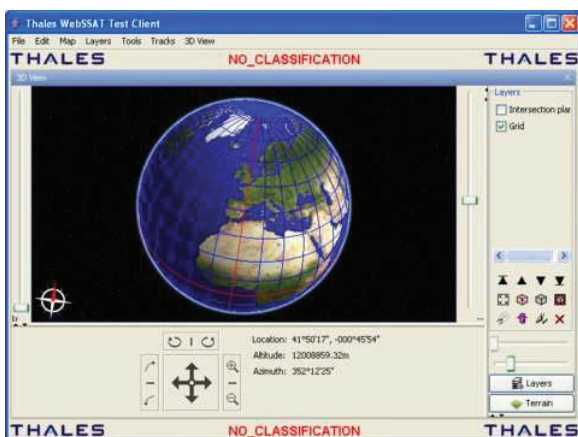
Thales WebSSAT Test Client

File Edit Map Layers Tools Tracks 3D View

THALES NO_CLASSIFICATION THALES

3D View

Layers

Intersection plar

Grid

Location: 41°50'17", -000°45'54"

Altitude: 12008959.32m

Azimuth: 352°12'25"

Layers

Terrain

THALES NO_CLASSIFICATION THALES